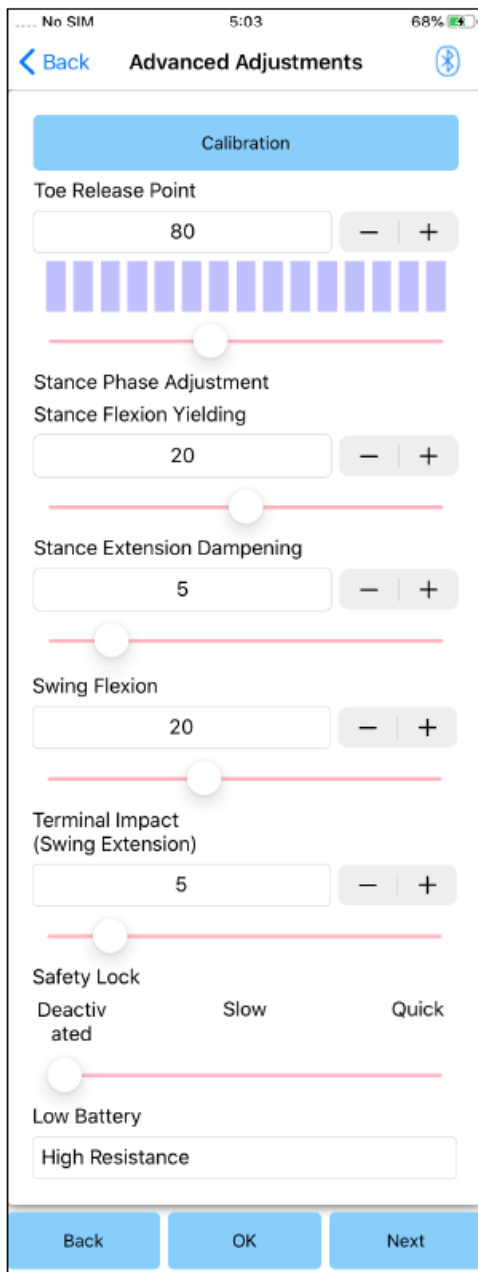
..... No SIM 5:03 68%

Back Advanced Adjustments

Calibration

Toe Release Point

80

− +

Stance Phase Adjustment

Stance Flexion Yielding

20

− +

Stance Extension Dampening

5

− +

Swing Flexion

20

− +

Terminal Impact
(Swing Extension)

5

− +

Safety Lock

Deactiv
ated

Slow

Quick

Low Battery

High Resistance

Back

OK

Next